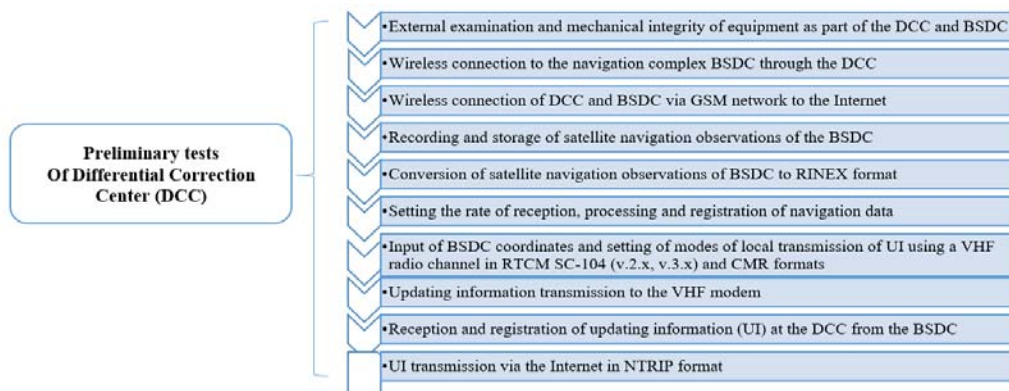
Preliminary tests Of Differential Correction Center (DCC)

•External examination and mechanical integrity of equipment as part of the DCC and BSDC

•Wireless connection to the navigation complex BSDC through the DCC

•Wireless connection of DCC and BSDC via GSM network to the Internet

•Recording and storage of satellite navigation observations of the BSDC

•Conversion of satellite navigation observations of BSDC to RINEX format

•Setting the rate of reception, processing and registration of navigation data

•Input of BSDC coordinates and setting of modes of local transmission of UI using a VHF radio channel in RTCM SC-104 (v.2.x, v.3.x) and CMR formats

•Updating information transmission to the VHF modem

•Reception and registration of updating information (UI) at the DCC from the BSDC

•UI transmission via the Internet in NTRIP format